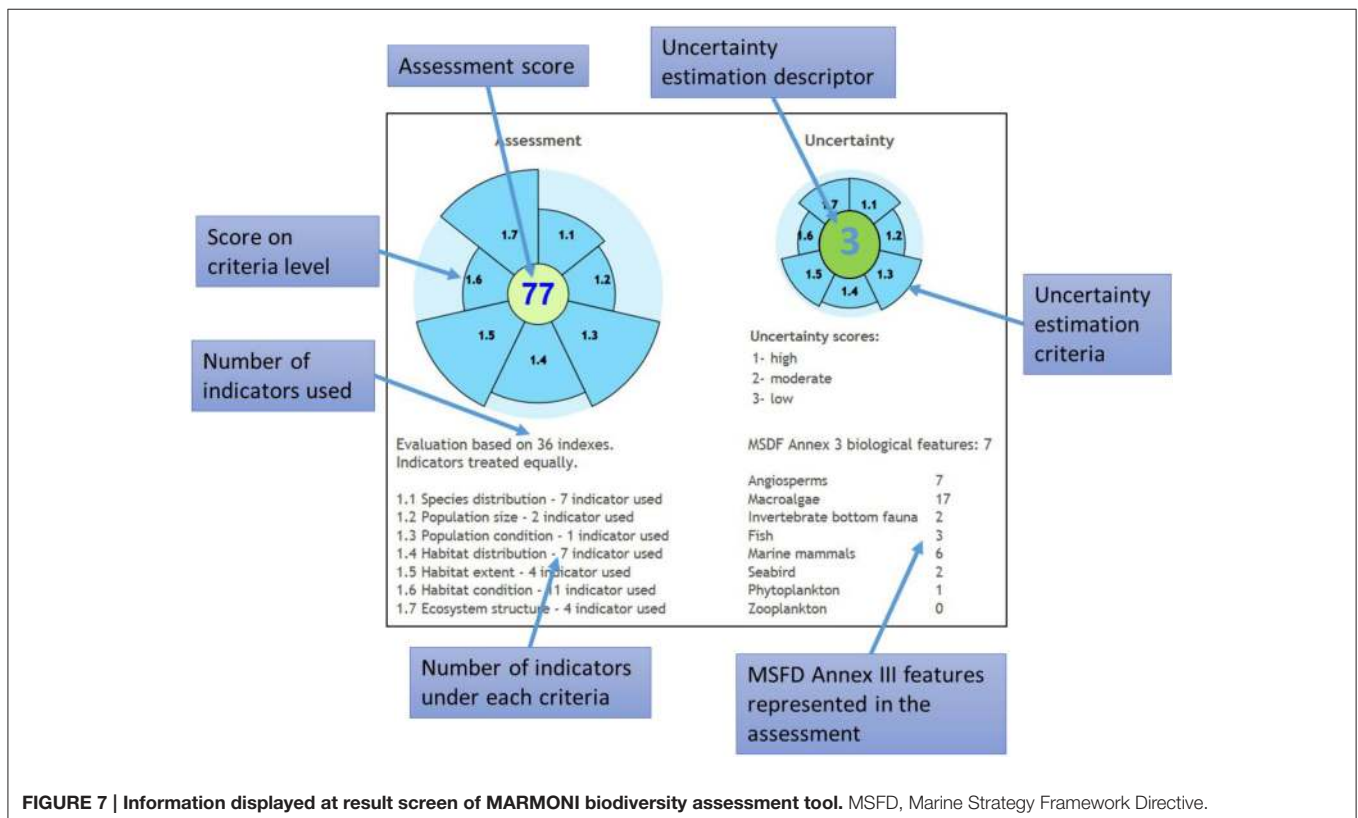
Assessment score

Uncertainty estimation descriptor

Assessment

Uncertainty

Score on criteria level

1.7

1.1

1.6

77

1.2

1.5

1.3

1.4

1.7

1.1

1.6

3

1.2

1.5

1.3

1.4

Uncertainty estimation criteria

Number of indicators used

Uncertainty scores:
1- high
2- moderate
3- low

Evaluation based on 36 indexes.
Indicators treated equally.

MSDF Annex 3 biological features: 7

1.1 Species distribution - 7 indicator used
1.2 Population size - 2 indicator used
1.3 Population condition - 1 indicator used
1.4 Habitat distribution - 7 indicator used
1.5 Habitat extent - 4 indicator used
1.6 Habitat condition - 11 indicator used
1.7 Ecosystem structure - 4 indicator used

| | |
|---|---|
| Angiosperms | 7 |
| Macroalgae | 17 |
| Invertebrate bottom fauna | 2 |
| Fish | 3 |
| Marine mammals | 6 |
| Seabird | 2 |
| Phytoplankton | 1 |
| Zooplankton | 0 |

Number of indicators under each criteria

MSFD Annex III features represented in the assessment

**FIGURE 7 | Information displayed at result screen of MARMONI biodiversity assessment tool.** MSFD, Marine Strategy Framework Directive.